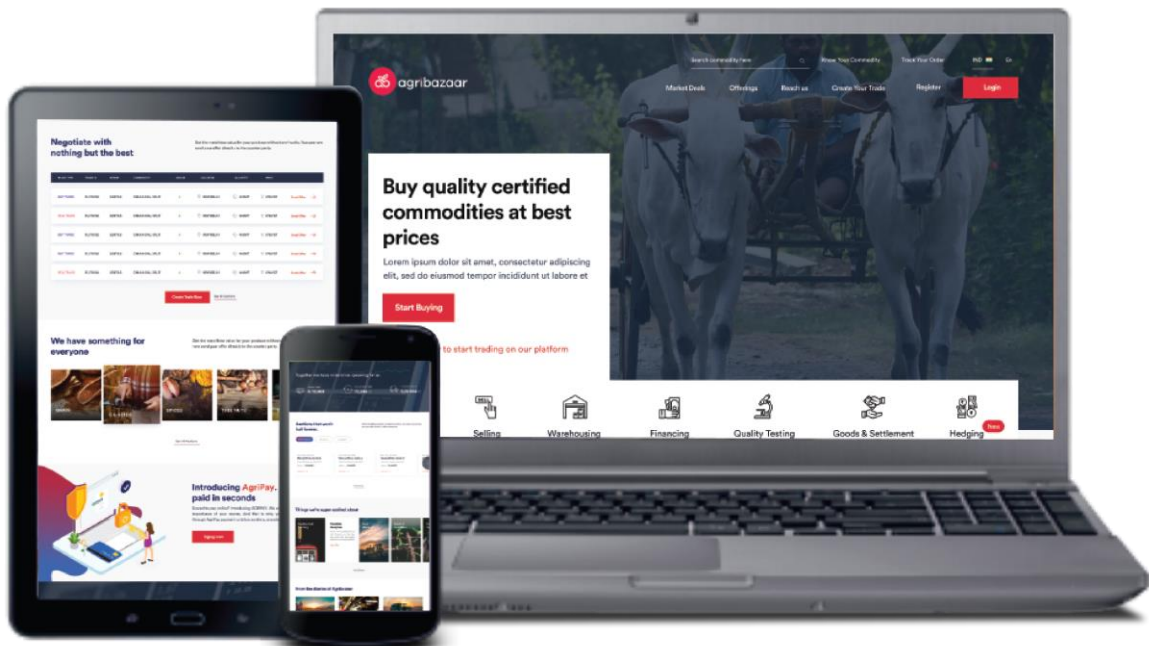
agribazaar

Search commodity here

Know Your Commodity

Track Your Order

IND

En

Market Desk

Offerings

Reach us

Create Your Trade

Register

Login

Buy quality certified commodities at best prices

Lorem ipsum dolor sit amet, consectetur adipiscing elit, sed do eiusmod tempor incididunt ut labore et

Start Buying

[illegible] to start trading on our platform

Selling

Warehousing

Financing

Quality Testing

Goods & Settlement

Hedging

New

Negotiate with nothing but the best

We have something for everyone

Introducing AgriPay. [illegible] paid in seconds